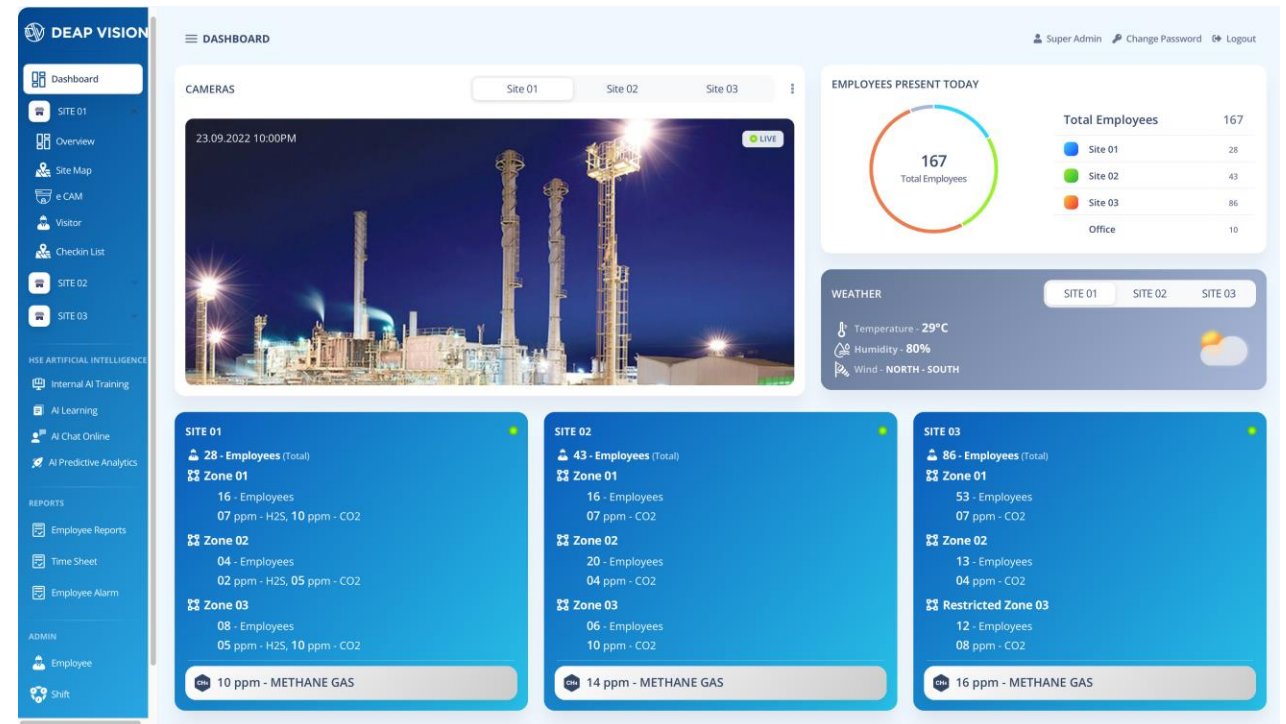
DEAP VISION

Dashboard
SITE 01
Overview
Site Map
e CAM
Visitor
Checkin List
SITE 02
SITE 03

HSE ARTIFICIAL INTELLIGENCE
Internal AI Training
AI Learning
AI Chat Online
AI Predictive Analytics

REPORTS
Employee Reports
Time Sheet
Employee Alarm

ADMIN
Employee
Shift

≡ DASHBOARD

Super Admin   Change Password   Logout

CAMERAS
Site 01   Site 02   Site 03

23.09.2022 10:00PM
LIVE

EMPLOYEES PRESENT TODAY
167
Total Employees

| Total Employees | 167 |
|---|---|
| Site 01 | 28 |
| Site 02 | 43 |
| Site 03 | 86 |
| Office | 10 |

WEATHER
SITE 01   SITE 02   SITE 03
Temperature - 29°C
Humidity - 80%
Wind - NORTH - SOUTH

SITE 01
28 - Employees (Total)
Zone 01
16 - Employees
07 ppm - H2S, 10 ppm - CO2
Zone 02
04 - Employees
02 ppm - H2S, 05 ppm - CO2
Zone 03
08 - Employees
05 ppm - H2S, 10 ppm - CO2
10 ppm - METHANE GAS

SITE 02
43 - Employees (Total)
Zone 01
16 - Employees
07 ppm - CO2
Zone 02
20 - Employees
04 ppm - CO2
Zone 03
06 - Employees
10 ppm - CO2
14 ppm - METHANE GAS

SITE 03
86 - Employees (Total)
Zone 01
53 - Employees
07 ppm - CO2
Zone 02
13 - Employees
04 ppm - CO2
Restricted Zone 03
12 - Employees
08 ppm - CO2
16 ppm - METHANE GAS